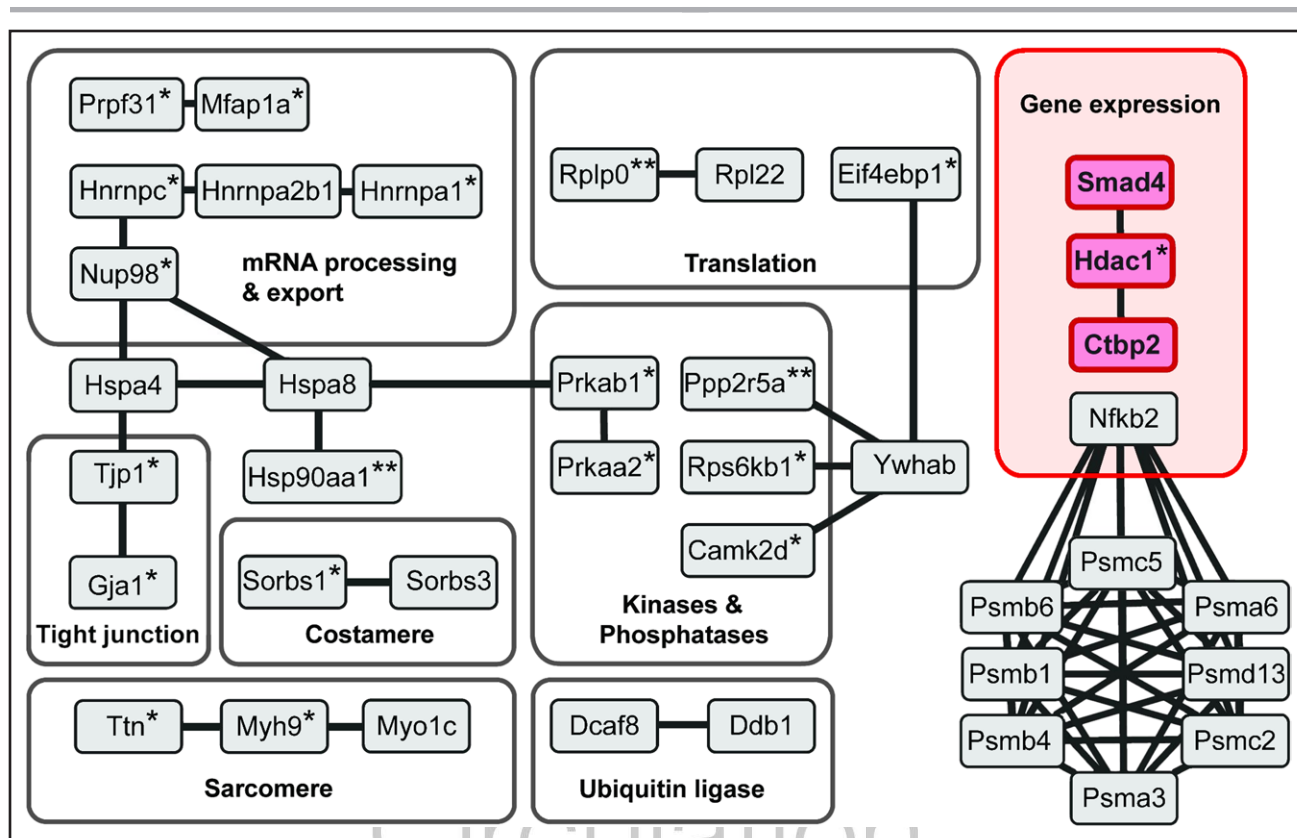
Prpf31* Mfap1a*

Hnrnpc* Hnrnpa2b1 Hnrnpa1*

Nup98*

mRNA processing & export

Rplp0** Rpl22 Eif4ebp1*

Translation

Gene expression

Smad4

Hdac1*

Ctbp2

Nfkb2

Hspa4 Hspa8 Prkab1* Ppp2r5a**

Hsp90aa1** Prkaa2* Rps6kb1* Ywhab

Tjp1*

Gja1*

Tight junction

Sorbs1* Sorbs3

Costamere

Camk2d*

Kinases & Phosphatases

Psmc5

Psmb6 Psma6

Psmb1 Psmd13

Psmb4 Psmc2

Psma3

Ttn* Myh9* Myo1c

Sarcomere

Dcaf8 Ddb1

Ubiquitin ligase